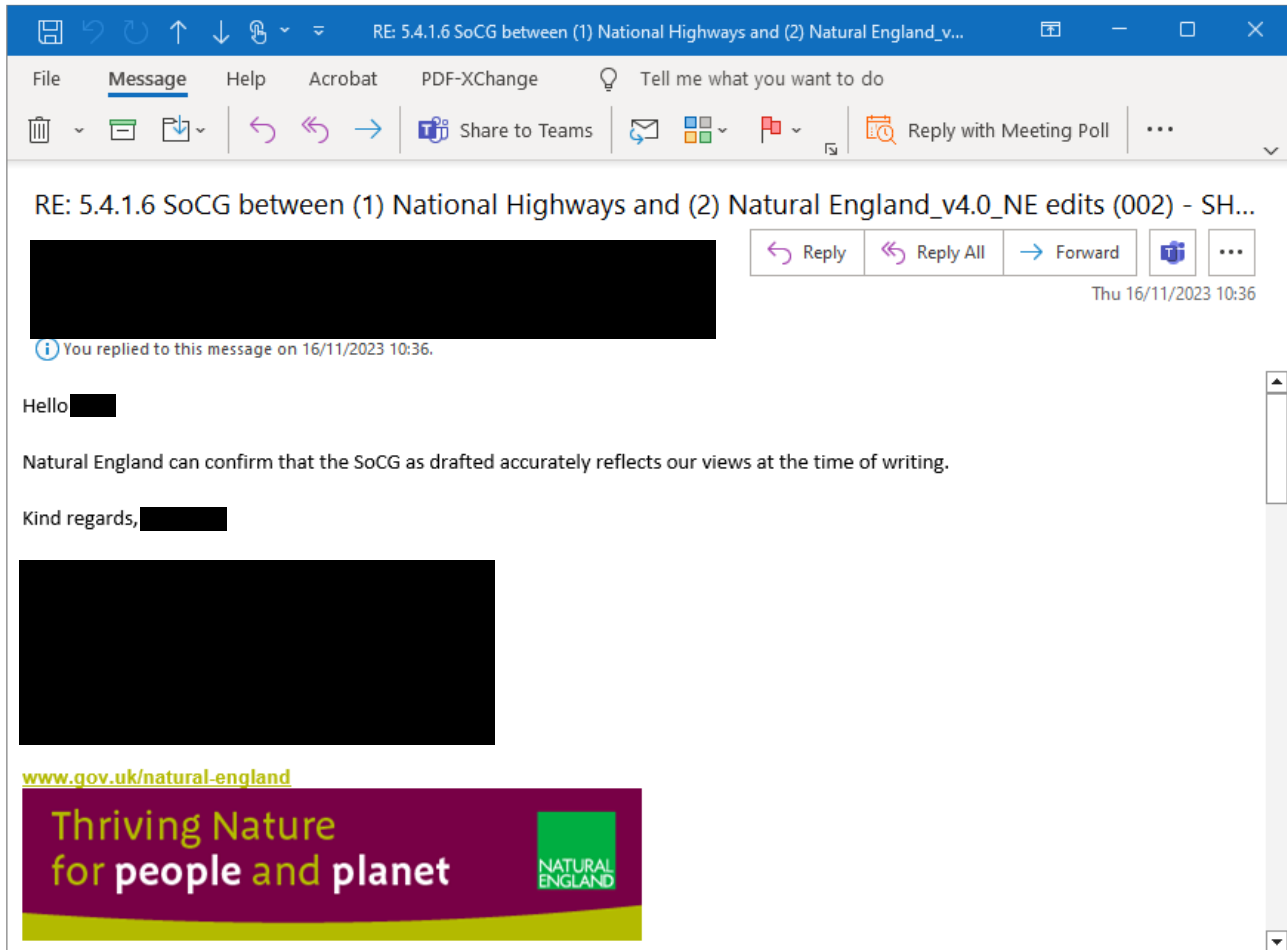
RE: 5.4.1.6 SoCG between (1) National Highways and (2) Natural England_v...

File Message Help Acrobat PDF-XChange Tell me what you want to do

Share to Teams Reply with Meeting Poll ···

RE: 5.4.1.6 SoCG between (1) National Highways and (2) Natural England_v4.0_NE edits (002) - SH...

Reply Reply All Forward ···

Thu 16/11/2023 10:36

You replied to this message on 16/11/2023 10:36.

Hello

Natural England can confirm that the SoCG as drafted accurately reflects our views at the time of writing.

Kind regards,

www.gov.uk/natural-england

Thriving Nature for people and planet

NATURAL ENGLAND